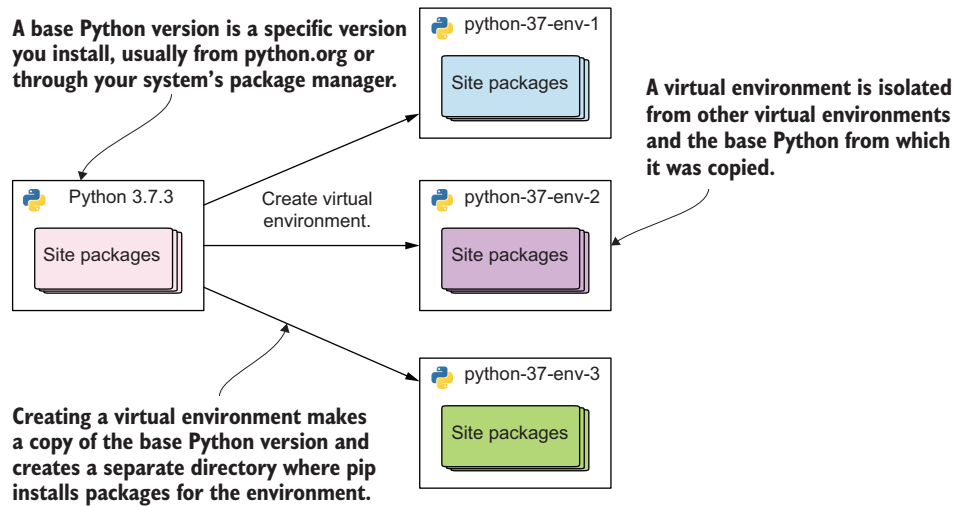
A base Python version is a specific version you install, usually from python.org or through your system's package manager.

python-37-env-1

Site packages

A virtual environment is isolated from other virtual environments and the base Python from which it was copied.

Python 3.7.3

Site packages

Create virtual environment.

python-37-env-2

Site packages

python-37-env-3

Site packages

Creating a virtual environment makes a copy of the base Python version and creates a separate directory where pip installs packages for the environment.